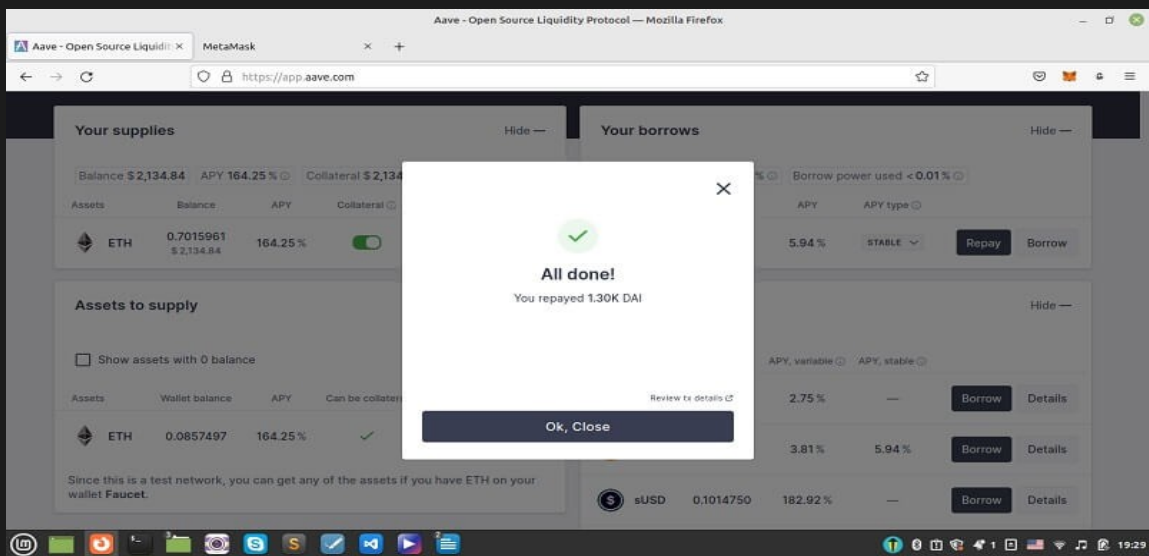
Aave - Open Source Liquidity Protocol — Mozilla Firefox

Aave - Open Source Liquidit ×
MetaMask ×
+

https://app.aave.com

Your supplies
Hide —

Balance $ 2,134.84
APY 164.25 %
Collateral $ 2,134

| Assets | Balance | APY | Collateral |
|---|---|---|---|
| ETH | 0.7015961 $ 2,134.84 | 164.25 % | |

Assets to supply

Show assets with 0 balance

| Assets | Wallet balance | APY | Can be collater |
|---|---|---|---|
| ETH | 0.0857497 | 164.25 % | ✓ |

Since this is a test network, you can get any of the assets if you have ETH on your wallet Faucet.

Your borrows
Hide —

%
Borrow power used < 0.01 %

| APY | APY type | | |
|---|---|---|---|
| 5.94 % | STABLE | Repay | Borrow |

Hide —

| | | APY, variable | APY, stable | | |
|---|---|---|---|---|---|
| | | 2.75 % | — | Borrow | Details |
| | | 3.81 % | 5.94 % | Borrow | Details |
| sUSD | 0.1014750 | 182.92 % | — | Borrow | Details |

All done!
You repayed 1.30K DAI
Review tx details
Ok, Close

19:29